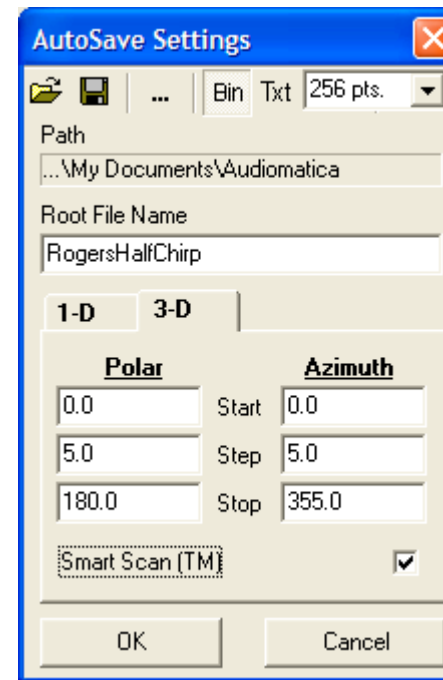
AutoSave Settings

... Bin Txt 256 pts.

Path

...\My Documents\Audiomatica

Root File Name

RogersHalfChirp

1-D 3-D

| Polar | | Azimuth |
|---|---|---|
| 0.0 | Start | 0.0 |
| 5.0 | Step | 5.0 |
| 180.0 | Stop | 355.0 |

Smart Scan (TM)

OK Cancel